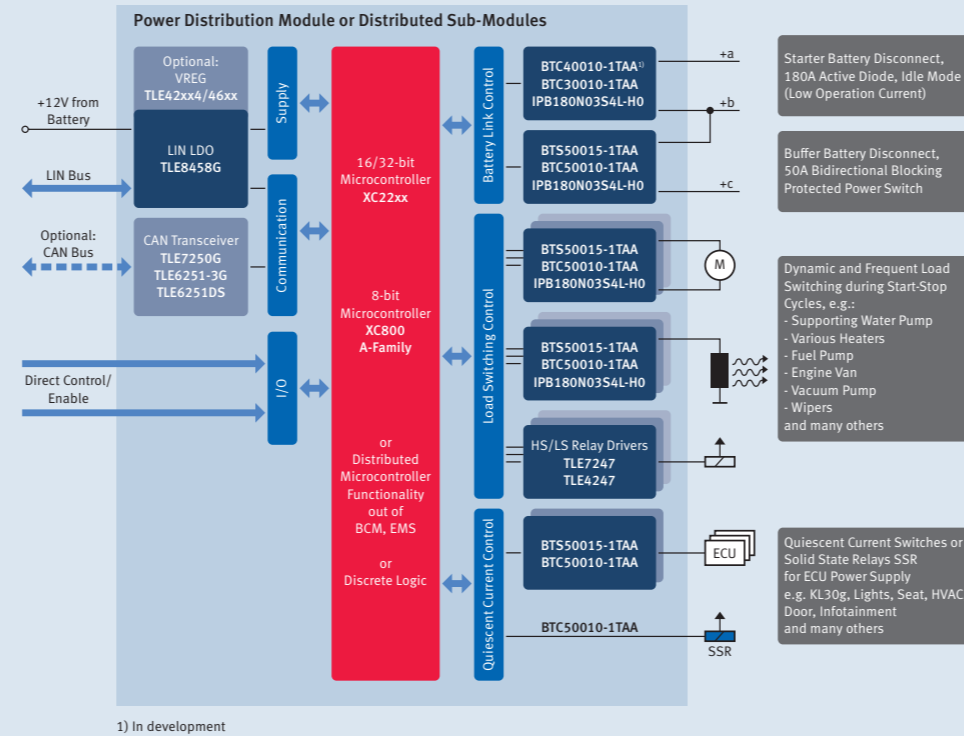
Power Distribution Module or Distributed Sub-Modules

+12V from Battery

LIN Bus

Optional: CAN Bus

Direct Control/ Enable

Optional: VREG TLE42xx4/46xx

LIN LDO TLE8458G

CAN Transceiver TLE7250G TLE6251-3G TLE6251DS

Supply

Communication

I/O

16/32-bit Microcontroller XC22xx

8-bit Microcontroller XC800 A-Family

or Distributed Microcontroller Functionality out of BCM, EMS

or Discrete Logic

Battery Link Control

Load Switching Control

Quiescent Current Control

BTC40010-1TAA$^{1)}$ BTC30010-1TAA IPB180N03S4L-H0

BTS50015-1TAA BTC50010-1TAA IPB180N03S4L-H0

BTS50015-1TAA BTC50010-1TAA IPB180N03S4L-H0

BTS50015-1TAA BTC50010-1TAA IPB180N03S4L-H0

HS/LS Relay Drivers TLE7247 TLE4247

BTS50015-1TAA BTC50010-1TAA

BTC50010-1TAA

+a

+b

+c

M

ECU

SSR

Starter Battery Disconnect, 180A Active Diode, Idle Mode (Low Operation Current)

Buffer Battery Disconnect, 50A Bidirectional Blocking Protected Power Switch

Dynamic and Frequent Load Switching during Start-Stop Cycles, e.g.:
- Supporting Water Pump
- Various Heaters
- Fuel Pump
- Engine Van
- Vacuum Pump
- Wipers
and many others

Quiescent Current Switches or Solid State Relays SSR for ECU Power Supply e.g. KL30g, Lights, Seat, HVAC Door, Infotainment and many others

1) In development